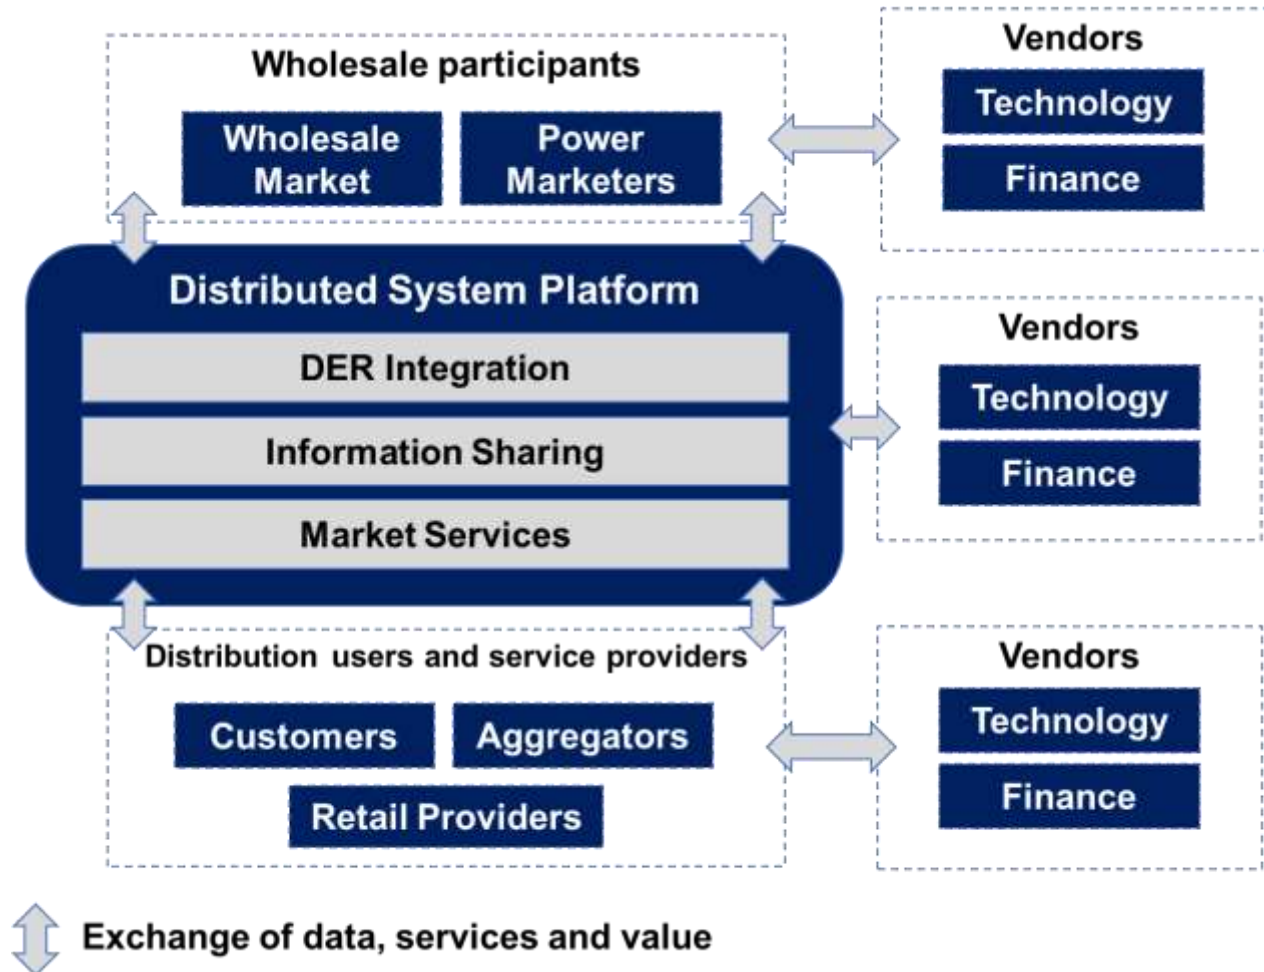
Wholesale participants

Wholesale Market

Power Marketers

Vendors

Technology

Finance

Distributed System Platform

DER Integration

Information Sharing

Market Services

Vendors

Technology

Finance

Distribution users and service providers

Customers

Aggregators

Retail Providers

Vendors

Technology

Finance

Exchange of data, services and value